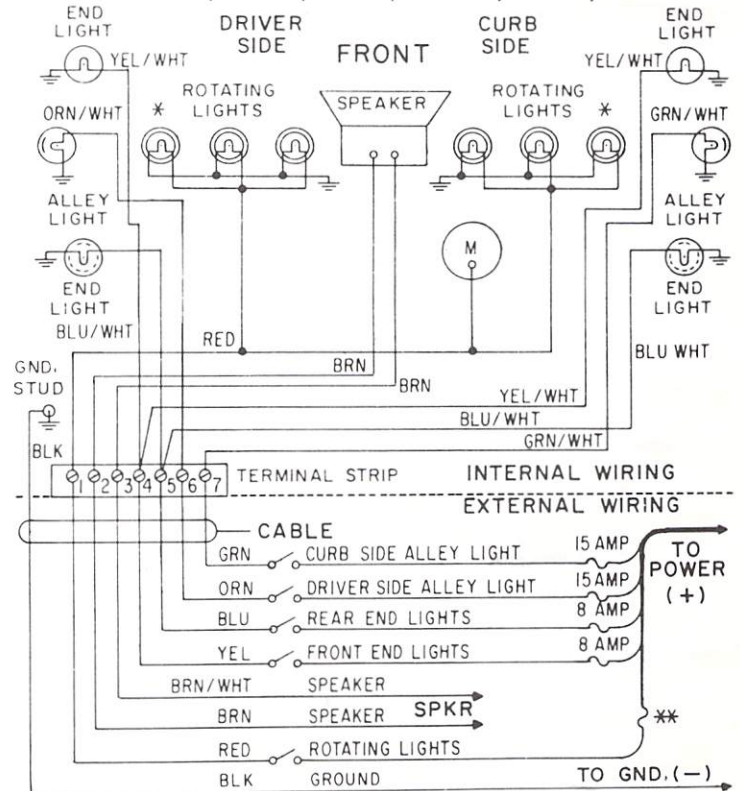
END LIGHT
DRIVER SIDE
FRONT
CURB SIDE
END LIGHT
YEL/WHT
YEL/WHT
ROTATING LIGHTS
SPEAKER
ROTATING LIGHTS
ORN/WHT
*
*
GRN/WHT
ALLEY LIGHT
ALLEY LIGHT
M
END LIGHT
END LIGHT
BLU/WHT
RED
BLU WHT
GND. STUD
BRN
BRN
YEL/WHT
BLU/WHT
GRN/WHT
BLK
1 2 3 4 5 6 7
TERMINAL STRIP
INTERNAL WIRING
EXTERNAL WIRING
CABLE
GRN
CURB SIDE ALLEY LIGHT
15 AMP
TO POWER (+)
ORN
DRIVER SIDE ALLEY LIGHT
15 AMP
BLU
REAR END LIGHTS
8 AMP
YEL
FRONT END LIGHTS
8 AMP
BRN/WHT
SPEAKER
BRN
SPEAKER
SPKR
**
RED
ROTATING LIGHTS
BLK
GROUND
TO GND. (−)